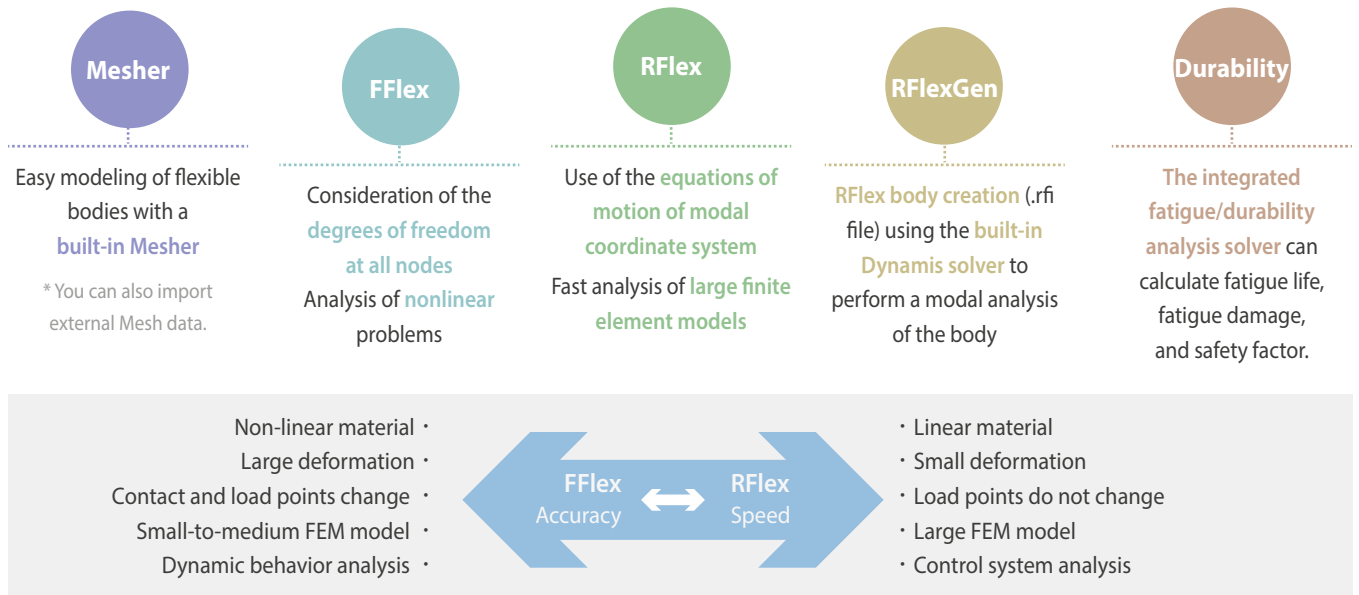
Mesher

Easy modeling of flexible bodies with a built-in Mesher

* You can also import external Mesh data.

FFlex

Consideration of the degrees of freedom at all nodes

Analysis of nonlinear problems

RFlex

Use of the equations of motion of modal coordinate system

Fast analysis of large finite element models

RFlexGen

RFlex body creation (.rfi file) using the built-in Dynamis solver to perform a modal analysis of the body

Durability

The integrated fatigue/durability analysis solver can calculate fatigue life, fatigue damage, and safety factor.

Non-linear material ・
Large deformation ・
Contact and load points change ・
Small-to-medium FEM model ・
Dynamic behavior analysis ・

FFlex
Accuracy

RFlex
Speed

・ Linear material
・ Small deformation
・ Load points do not change
・ Large FEM model
・ Control system analysis